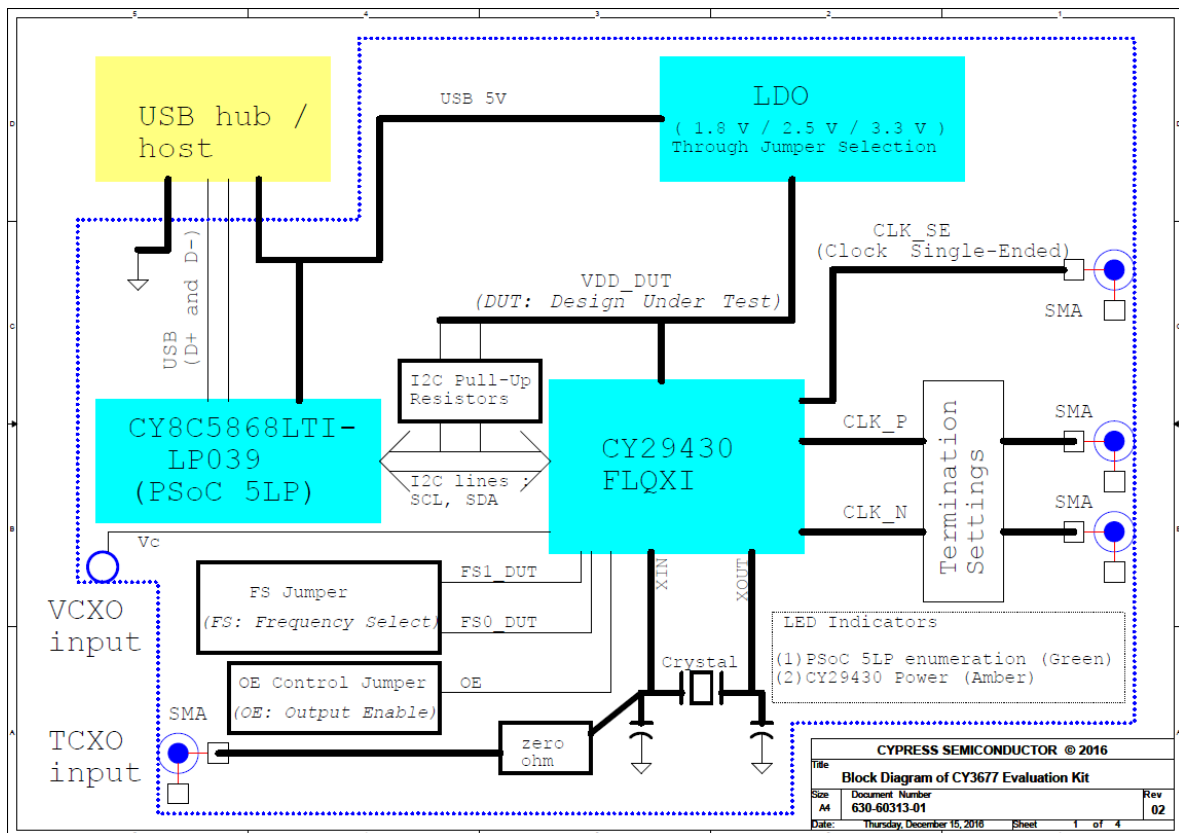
5 4 3 2 1

D

C

B

A

USB hub / host

USB 5V

LDO
( 1.8 V / 2.5 V / 3.3 V )
Through Jumper Selection

CLK_SE
(Clock Single-Ended)

SMA

VDD_DUT
(DUT: Design Under Test)

USB (D+ and D-)

I2C Pull-Up Resistors

CY8C5868LTI-LP039
(PSoC 5LP)

I2C lines : SCL, SDA

CY29430 FLQXI

CLK_P

CLK_N

Termination Settings

SMA

SMA

Vc

VCXO input

FS Jumper
(FS: Frequency Select)

FS1_DUT

FS0_DUT

XIN

XOUT

LED Indicators
(1)PSoC 5LP enumeration (Green)
(2)CY29430 Power (Amber)

OE Control Jumper
(OE: Output Enable)

OE

Crystal

SMA

TCXO input

zero ohm

CYPRESS SEMICONDUCTOR © 2016

Title
Block Diagram of CY3677 Evaluation Kit

Size A4 | Document Number 630-60313-01 | Rev 02

Date: Thursday, December 15, 2016 | Sheet 1 of 4